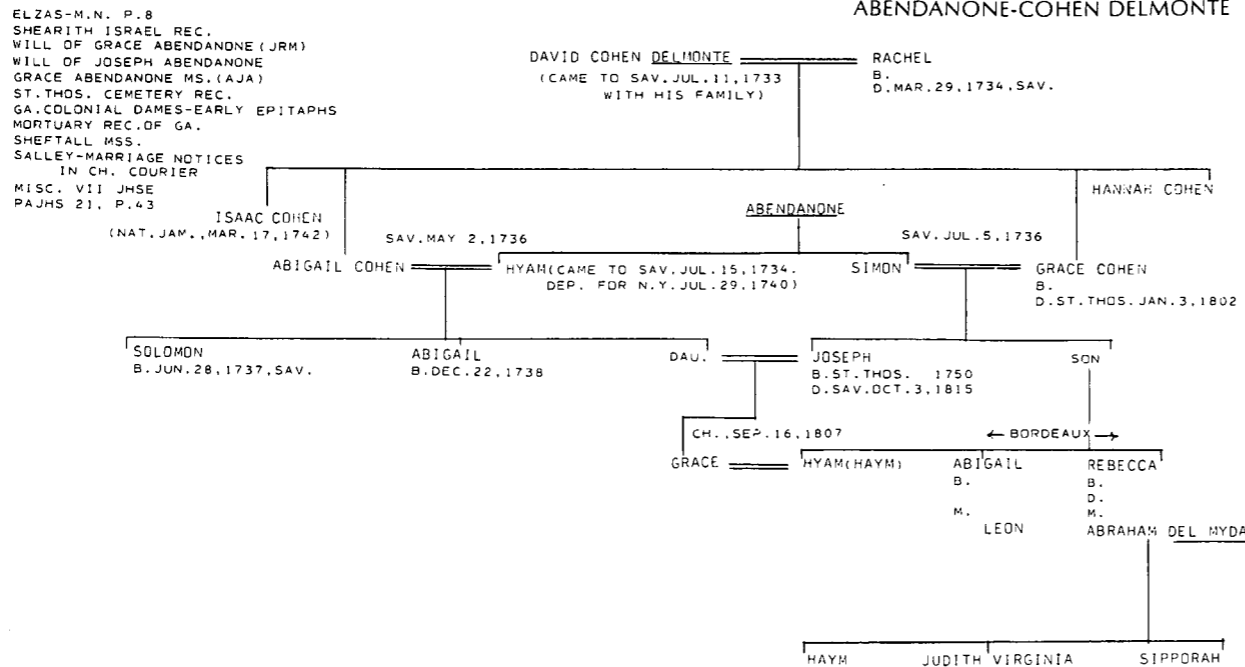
ABENDANONE-COHEN DELMONTE

ELZAS-M.N. P.8
SHEARITH ISRAEL REC.
WILL OF GRACE ABENDANONE (JRM)
WILL OF JOSEPH ABENDANONE
GRACE ABENDANONE MS. (AJA)
ST. THOS. CEMETERY REC.
GA. COLONIAL DAMES-EARLY EPITAPHS
MORTUARY REC. OF GA.
SHEFTALL MSS.
SALLEY-MARRIAGE NOTICES IN CH. COURIER
MISC. VII JHSE
PAJHS 21, P.43

DAVID COHEN DELMONTE
(CAME TO SAV. JUL. 11, 1733 WITH HIS FAMILY)

RACHEL
B.
D. MAR. 29, 1734, SAV.

ISAAC COHEN
(NAT. JAM., MAR. 17, 1742)

HANNAH COHEN

ABENDANONE

SAV. MAY 2, 1736

SAV. JUL. 5, 1736

ABIGAIL COHEN

HYAM (CAME TO SAV. JUL. 15, 1734. DEP. FOR N.Y. JUL. 29, 1740)

SIMON

GRACE COHEN
B.
D. ST. THOS. JAN. 3, 1802

SOLOMON
B. JUN. 28, 1737, SAV.

ABIGAIL
B. DEC. 22, 1738

DAU.

JOSEPH
B. ST. THOS. 1750
D. SAV. OCT. 3, 1815

SON

CH., SEP. 16, 1807

← BORDEAUX →

GRACE

HYAM (HAYM)

ABIGAIL
B.
M.
LEON

REBECCA
B.
D.
M.
ABRAHAM DEL MYDA

HAYM

JUDITH

VIRGINIA

SIPPORAH